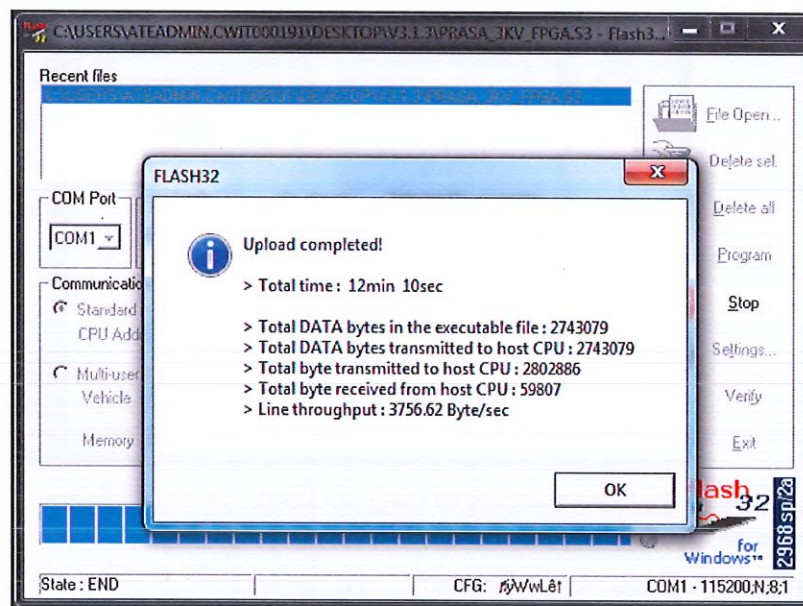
C:\USERS\ATEADMIN.CWIT000191\DESKTOP\V3.1.3\PRASA_3KV_FPGA.S3 - Flash3...

Recent files

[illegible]

File Open...

Delete sel.

Delete all

Program

Stop

Settings...

Verify

Exit

COM Port

COM1

Communicatio

Standard

CPU Add

Multi-user

Vehicle

Memory

FLASH32

Upload completed!

> Total time : 12min 10sec

> Total DATA bytes in the executable file : 2743079
> Total DATA bytes transmitted to host CPU : 2743079
> Total byte transmitted to host CPU : 2802886
> Total byte received from host CPU : 59807
> Line throughput : 3756.62 Byte/sec

OK

Flash 32

for Windows

2968-sp/2a

State : END

CFG: ñÿWwLêt

COM1 - 115200,N,8,1